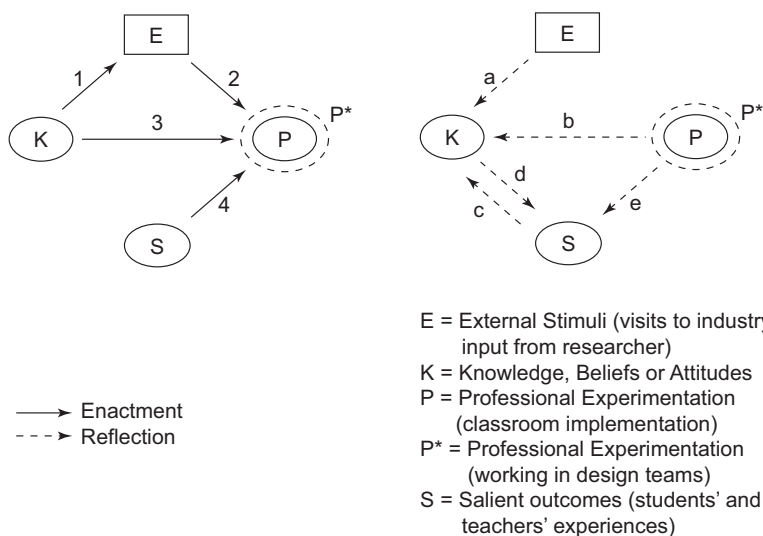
E

1

2

K

3

P

P*

S

4

E

a

K

b

P

P*

d

c

e

S

E = External Stimuli (visits to industry, input from researcher)
K = Knowledge, Beliefs or Attitudes
P = Professional Experimentation (classroom implementation)
P* = Professional Experimentation (working in design teams)
S = Salient outcomes (students' and teachers' experiences)

Enactment
Reflection